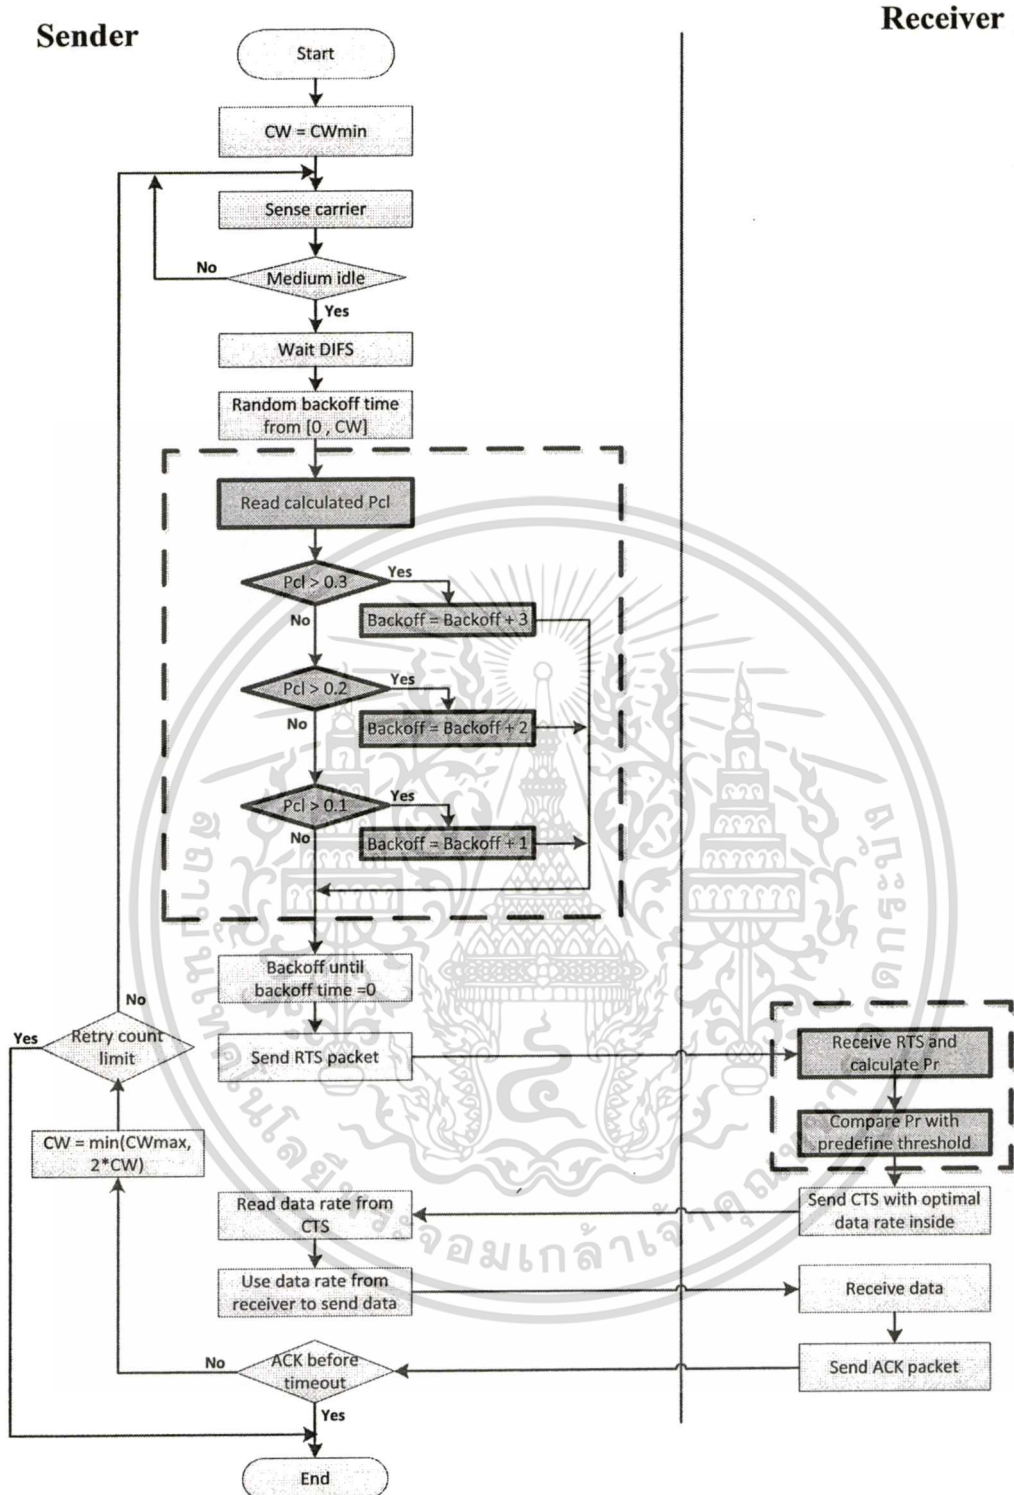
Sender

Receiver

Start

CW = CWmin

Sense carrier

No

Medium idle

Yes

Wait DIFS

Random backoff time from [0 , CW]

Read calculated Pcl

Pcl > 0.3

Yes

Backoff = Backoff + 3

No

Pcl > 0.2

Yes

Backoff = Backoff + 2

No

Pcl > 0.1

Yes

No

Backoff = Backoff + 1

Backoff until backoff time =0

No

Yes

Retry count limit

Send RTS packet

Receive RTS and calculate Pr

Compare Pr with predefine threshold

CW = min(CWmax, 2*CW)

Read data rate from CTS

Send CTS with optimal data rate inside

Use data rate from receiver to send data

Receive data

No

ACK before timeout

Send ACK packet

Yes

End

จอมเกล้าเจ้าคุณทหารลาดกระบัง